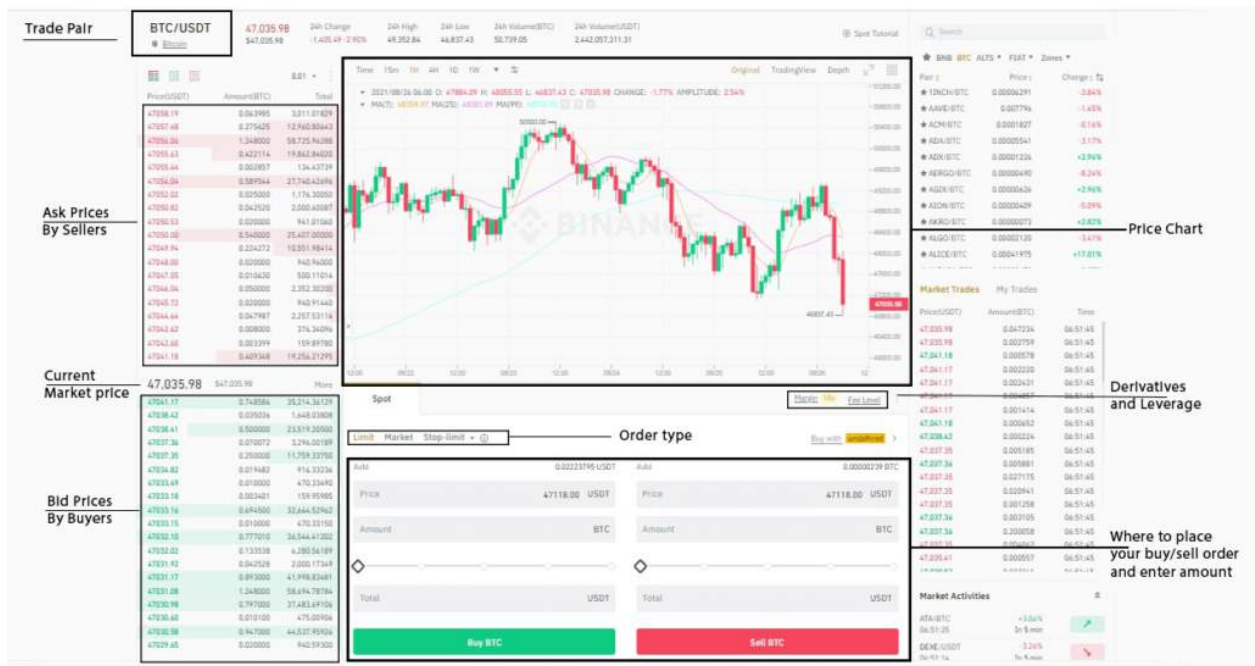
Trade Pair

BTC/USDT
Bitcoin

47,035.98
$47,035.98

24h Change
-1,405.49 -2.90%

24h High
49,352.84

24h Low
46,837.43

24h Volume(BTC)
50,739.05

24h Volume(USDT)
2,442,057,311.31

Spot Tutorial

Ask Prices By Sellers

Current Market price

47,035.98

More

Bid Prices By Buyers

Time 15m 1H 4H 1D 1W

Original TradingView Depth

2021/08/26 06:00 O: 47884.09 H: 48055.93 L: 46837.43 C: 47035.98 CHANGE: -1.77% AMPLITUDE: 2.54%

MA(7) MA(25) MA(99)

50000.00

46837.43

47035.98

Price Chart

Spot

Margin 10x Fee Level

Derivatives and Leverage

Limit Market Stop-limit

Order type

Price 47118.00 USDT

Amount BTC

Total USDT

Price 47118.00 USDT

Amount BTC

Total USDT

Buy BTC

Sell BTC

Where to place your buy/sell order and enter amount

Search

BNB BTC ALTS FIAT Zones

Pair Price Change

1INCH/BTC
AAVE/BTC
ACM/BTC
ADA/BTC
ADX/BTC
AERGO/BTC
AGIX/BTC
AION/BTC
AKRO/BTC
ALGO/BTC
ALICE/BTC

Market Trades My Trades

Price(USDT) Amount(BTC) Time

Market Activities

ATA/BTC
DEXE/USDT